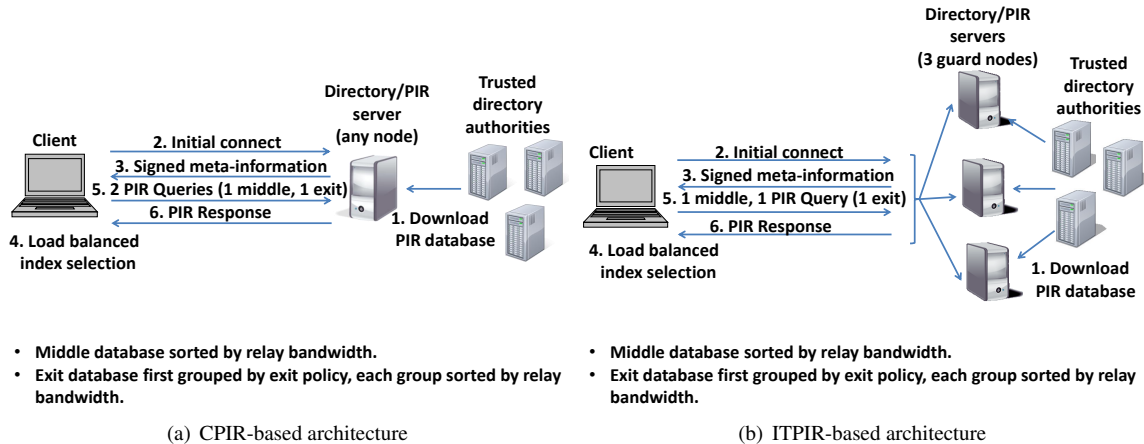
Client

2. Initial connect

3. Signed meta-information

5. 2 PIR Queries (1 middle, 1 exit)

6. PIR Response

4. Load balanced index selection

Directory/PIR server (any node)

Trusted directory authorities

1. Download PIR database

- Middle database sorted by relay bandwidth.
- Exit database first grouped by exit policy, each group sorted by relay bandwidth.

(a) CPIR-based architecture

Client

2. Initial connect

3. Signed meta-information

5. 1 middle, 1 PIR Query (1 exit)

6. PIR Response

4. Load balanced index selection

Directory/PIR servers (3 guard nodes)

Trusted directory authorities

1. Download PIR database

- Middle database sorted by relay bandwidth.
- Exit database first grouped by exit policy, each group sorted by relay bandwidth.

(b) ITPIR-based architecture